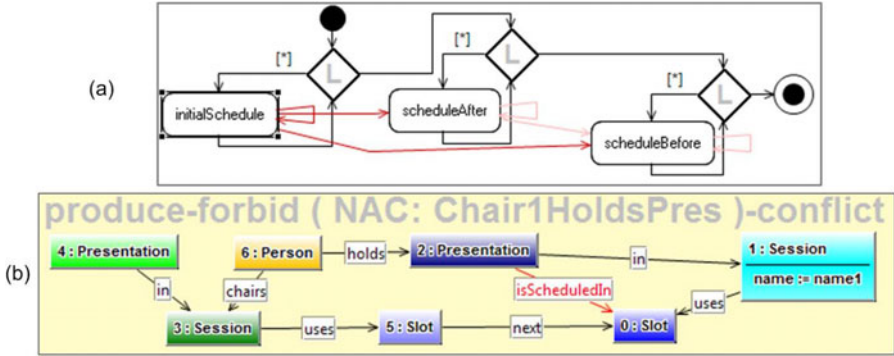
(a)

[*]

L

[*]

L

[*]

L

initialSchedule

scheduleAfter

scheduleBefore

(b)

produce-forbid ( NAC: Chair1HoldsPres )-conflict

4 : Presentation

6 : Person

holds

2 : Presentation

in

1 : Session

name := name1

in

chairs

isScheduledIn

uses

3 : Session

uses

5 : Slot

next

0 : Slot